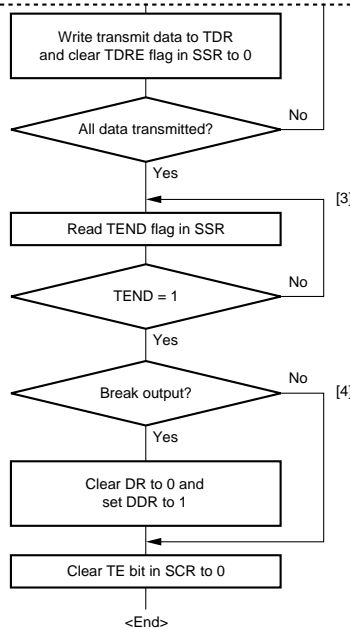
Write transmit data to TDR and clear TDRE flag in SSR to 0

All data transmitted?

No

Yes

[3]

Read TEND flag in SSR

TEND = 1

No

Yes

Break output?

No

[4]

Yes

Clear DR to 0 and set DDR to 1

Clear TE bit in SCR to 0

<End>